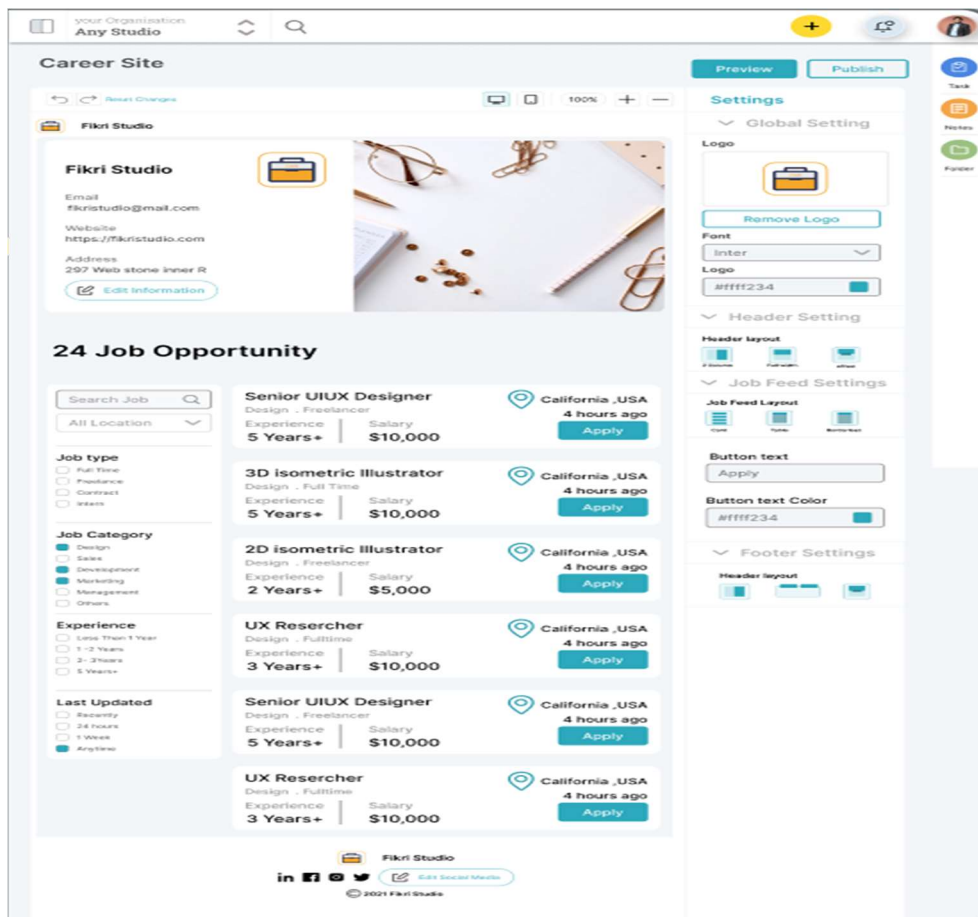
your Organisation
Any Studio

Career Site

Preview Publish

Task
Notes
Folder

Reset Changes 100%

Fikri Studio

Fikri Studio
Email
fikristudio@mail.com
Website
https://fikristudio.com
Address
297 Web stone inner R
Edit Information

24 Job Opportunity

Search Job
All Location

Job type
Full Time
Freelance
Contract
Intern

Job Category
Design
Sales
Development
Marketing
Management
Others

Experience
Less Then 1 Year
1 -2 Years
2- 3Years
5 Years+

Last Updated
Recently
24 hours
1 Week
Anytime

Senior UIUX Designer
Design . Freelancer
Experience 5 Years+
Salary $10,000
California ,USA
4 hours ago
Apply

3D isometric Illustrator
Design . Full Time
Experience 5 Years+
Salary $10,000
California ,USA
4 hours ago
Apply

2D isometric Illustrator
Design . Freelancer
Experience 2 Years+
Salary $5,000
California ,USA
4 hours ago
Apply

UX Resercher
Design . Fulltime
Experience 3 Years+
Salary $10,000
California ,USA
4 hours ago
Apply

Senior UIUX Designer
Design . Freelancer
Experience 5 Years+
Salary $10,000
California ,USA
4 hours ago
Apply

UX Resercher
Design . Fulltime
Experience 3 Years+
Salary $10,000
California ,USA
4 hours ago
Apply

Fikri Studio
in Edit Social Media
© 2021 Fikri Studio

Settings
Global Setting
Logo
Remove Logo
Font
Inter
Logo
#ffff234
Header Setting
Header layout
Job Feed Settings
Job Feed Layout
Button text
Apply
Button text Color
#ffff234
Footer Settings
Header layout